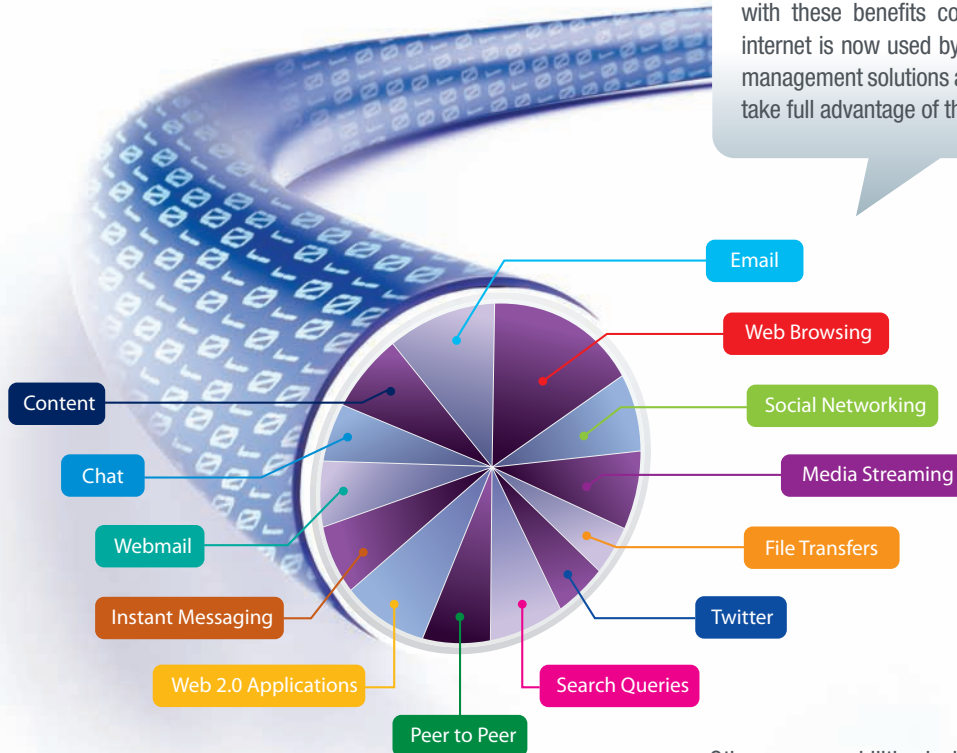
with these benefits co internet is now used by management solutions a take full advantage of th

Email

Web Browsing

Social Networking

Media Streaming

File Transfers

Twitter

Search Queries

Peer to Peer

Web 2.0 Applications

Instant Messaging

Webmail

Chat

Content